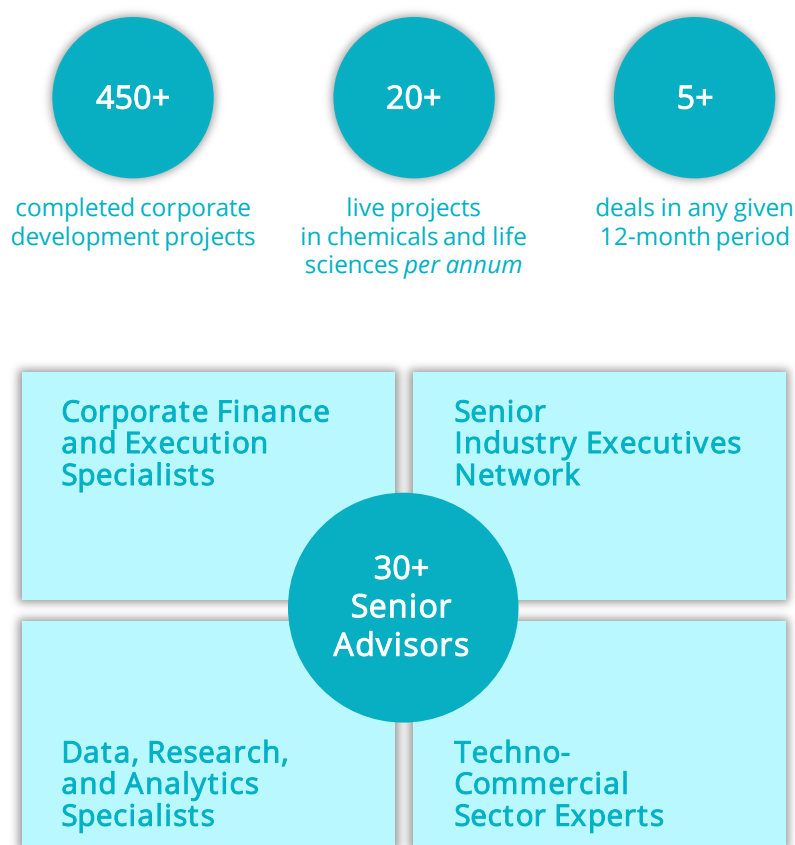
450+

completed corporate development projects

20+

live projects in chemicals and life sciences *per annum*

5+

deals in any given 12-month period

Corporate Finance and Execution Specialists

Senior Industry Executives Network

30+ Senior Advisors

Data, Research, and Analytics Specialists

Techno-Commercial Sector Experts